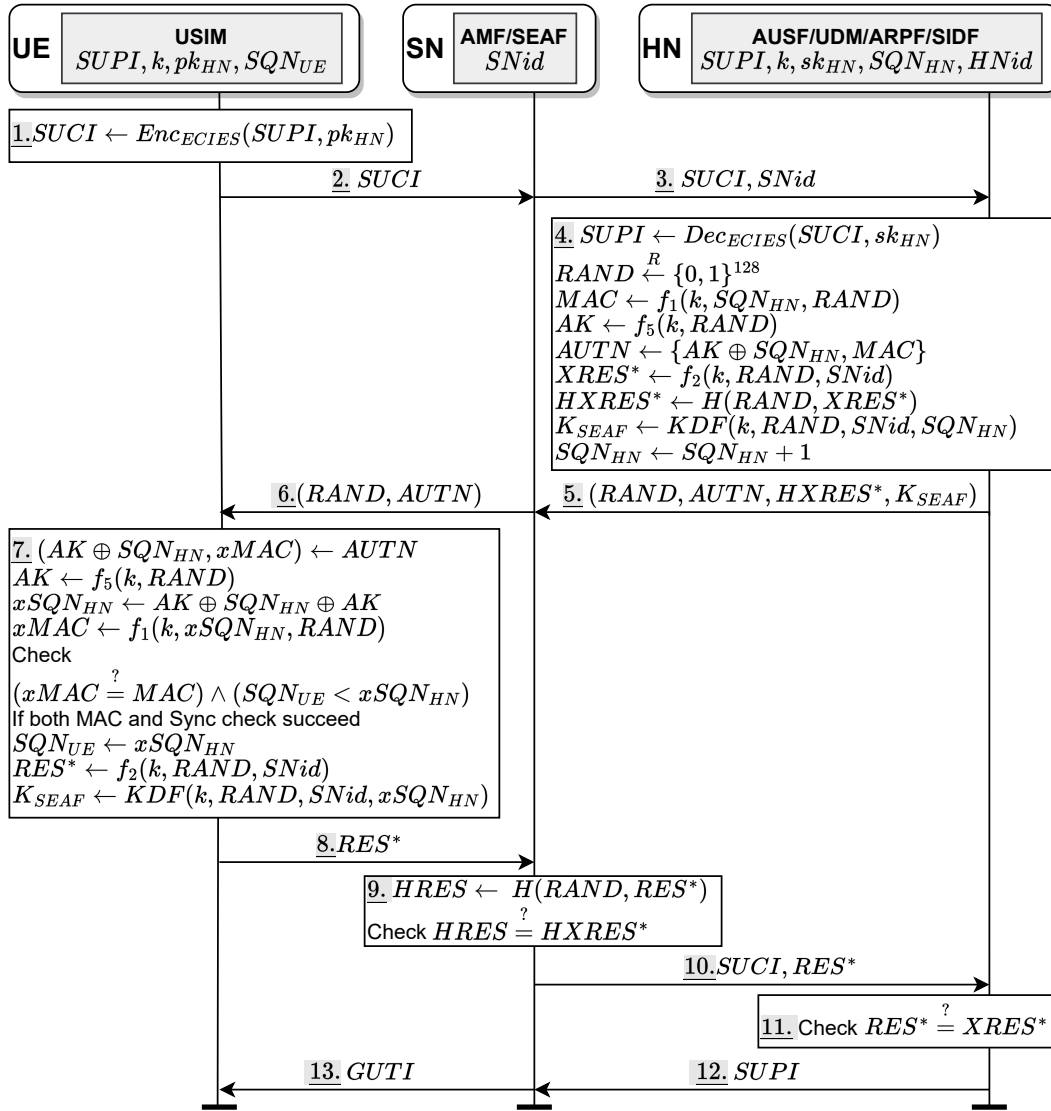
UE USIM $SUPI, k, pk_{HN}, SQN_{UE}$

SN AMF/SEAF $SNid$

HN AUSF/UDM/ARPF/SIDF $SUPI, k, sk_{HN}, SQN_{HN}, HNid$

1.$SUCI \leftarrow Enc_{ECIES}(SUPI, pk_{HN})$

2. $SUCI$

3. $SUCI, SNid$

4. $SUPI \leftarrow Dec_{ECIES}(SUCI, sk_{HN})$
$RAND \stackrel{R}{\leftarrow} \{0,1\}^{128}$
$MAC \leftarrow f_1(k, SQN_{HN}, RAND)$
$AK \leftarrow f_5(k, RAND)$
$AUTN \leftarrow \{AK \oplus SQN_{HN}, MAC\}$
$XRES^* \leftarrow f_2(k, RAND, SNid)$
$HXRES^* \leftarrow H(RAND, XRES^*)$
$K_{SEAF} \leftarrow KDF(k, RAND, SNid, SQN_{HN})$
$SQN_{HN} \leftarrow SQN_{HN} + 1$

6.$(RAND, AUTN)$

5. $(RAND, AUTN, HXRES^*, K_{SEAF})$

7. $(AK \oplus SQN_{HN}, xMAC) \leftarrow AUTN$
$AK \leftarrow f_5(k, RAND)$
$xSQN_{HN} \leftarrow AK \oplus SQN_{HN} \oplus AK$
$xMAC \leftarrow f_1(k, xSQN_{HN}, RAND)$
Check
$(xMAC \stackrel{?}{=} MAC) \wedge (SQN_{UE} < xSQN_{HN})$
If both MAC and Sync check succeed
$SQN_{UE} \leftarrow xSQN_{HN}$
$RES^* \leftarrow f_2(k, RAND, SNid)$
$K_{SEAF} \leftarrow KDF(k, RAND, SNid, xSQN_{HN})$

8.$RES^*$

9. $HRES \leftarrow H(RAND, RES^*)$
Check $HRES \stackrel{?}{=} HXRES^*$

10.$SUCI, RES^*$

11. Check $RES^* \stackrel{?}{=} XRES^*$

13. $GUTI$

12. $SUPI$